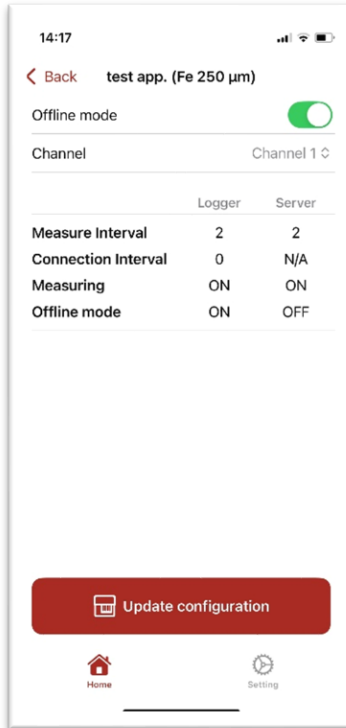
14:17

Back test app. (Fe 250 µm)

Offline mode

Channel Channel 1

| | Logger | Server |
|---|---|---|
| Measure Interval | 2 | 2 |
| Connection Interval | 0 | N/A |
| Measuring | ON | ON |
| Offline mode | ON | OFF |

Update configuration

Home Setting